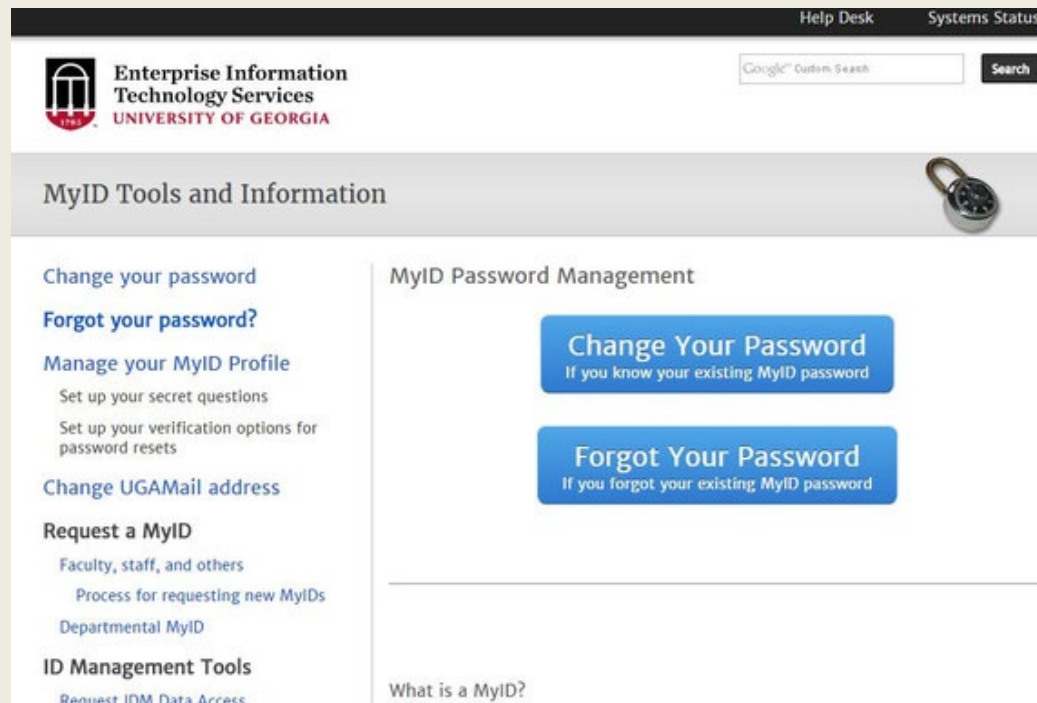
Help Desk Systems Status

1785

Enterprise Information Technology Services
UNIVERSITY OF GEORGIA

Google™ Custom Search

Search

MyID Tools and Information

Change your password

Forgot your password?

Manage your MyID Profile

Set up your secret questions

Set up your verification options for password resets

Change UGAMail address

Request a MyID

Faculty, staff, and others

Process for requesting new MyIDs

Departmental MyID

ID Management Tools

Request IDM Data Access

MyID Password Management

Change Your Password
If you know your existing MyID password

Forgot Your Password
If you forgot your existing MyID password

What is a MyID?